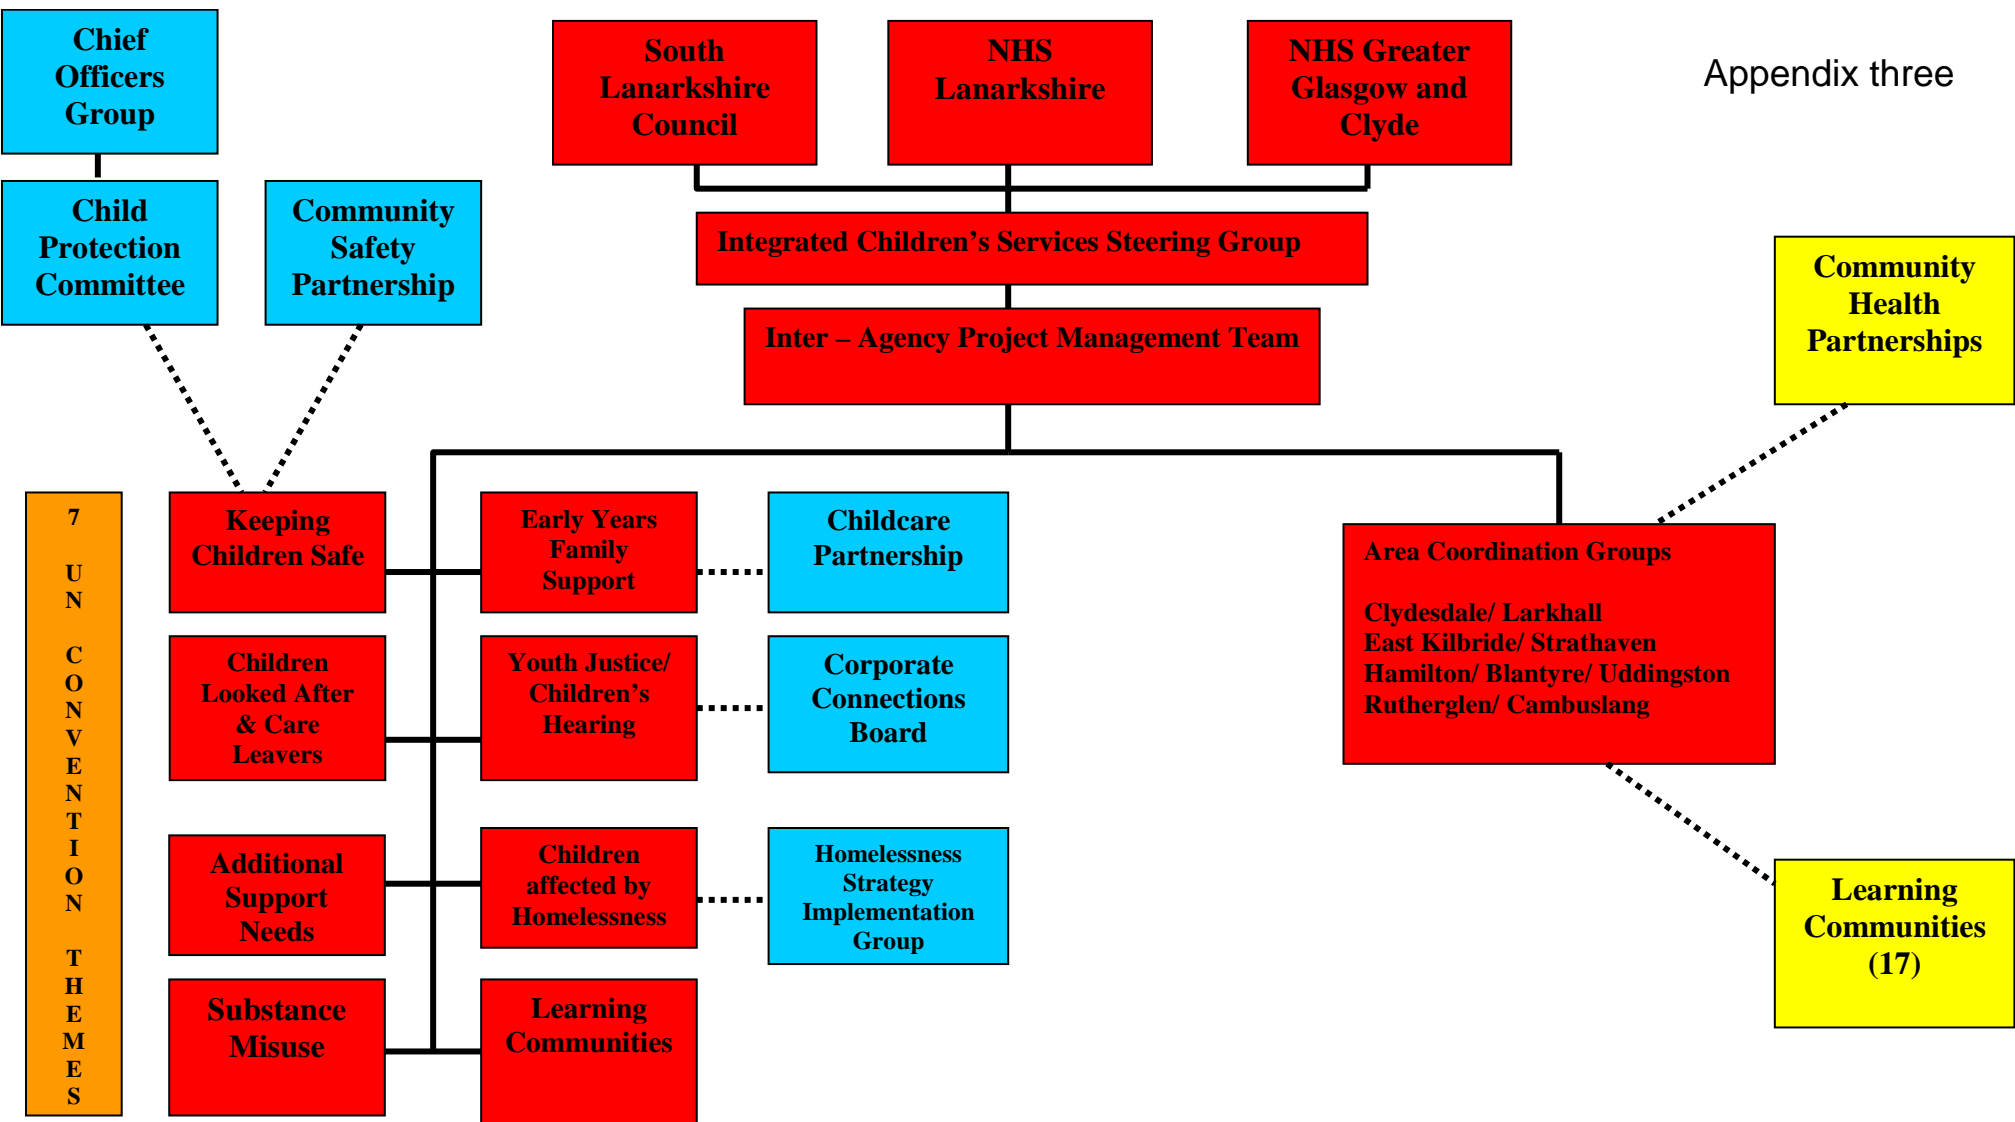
Chief Officers Group

South Lanarkshire Council

NHS Lanarkshire

NHS Greater Glasgow and Clyde

Appendix three

Child Protection Committee

Community Safety Partnership

Integrated Children's Services Steering Group

Community Health Partnerships

Inter – Agency Project Management Team

7 UN CONVENTION THEMES

Keeping Children Safe

Early Years Family Support

Childcare Partnership

Area Coordination Groups

Clydesdale/ Larkhall
East Kilbride/ Strathaven
Hamilton/ Blantyre/ Uddingston
Rutherglen/ Cambuslang

Children Looked After & Care Leavers

Youth Justice/ Children's Hearing

Corporate Connections Board

Additional Support Needs

Children affected by Homelessness

Homelessness Strategy Implementation Group

Learning Communities (17)

Substance Misuse

Learning Communities